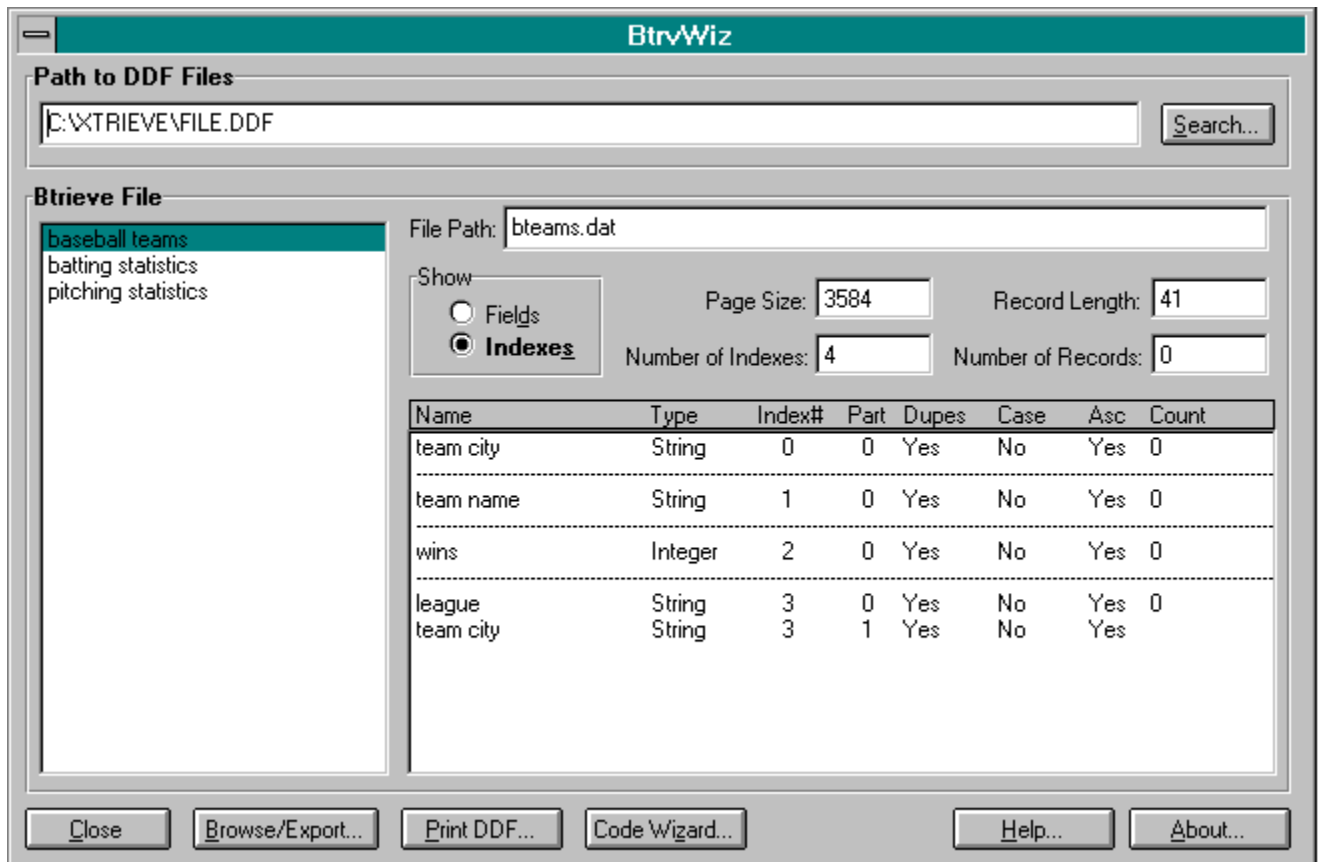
BtrvWiz

Path to DDF Files

C:\XTRIEVE\FILE.DDF

Search...

Btrieve File

baseball teams
batting statistics
pitching statistics

File Path: bteams.dat

Show
Fields
Indexes

Page Size: 3584
Record Length: 41
Number of Indexes: 4
Number of Records: 0

| Name | Type | Index# | Part | Dupes | Case | Asc | Count |
|---|---|---|---|---|---|---|---|
| team city | String | 0 | 0 | Yes | No | Yes | 0 |
| team name | String | 1 | 0 | Yes | No | Yes | 0 |
| wins | Integer | 2 | 0 | Yes | No | Yes | 0 |
| league | String | 3 | 0 | Yes | No | Yes | 0 |
| team city | String | 3 | 1 | Yes | No | Yes | |

Close
Browse/Export...
Print DDF...
Code Wizard...
Help...
About...